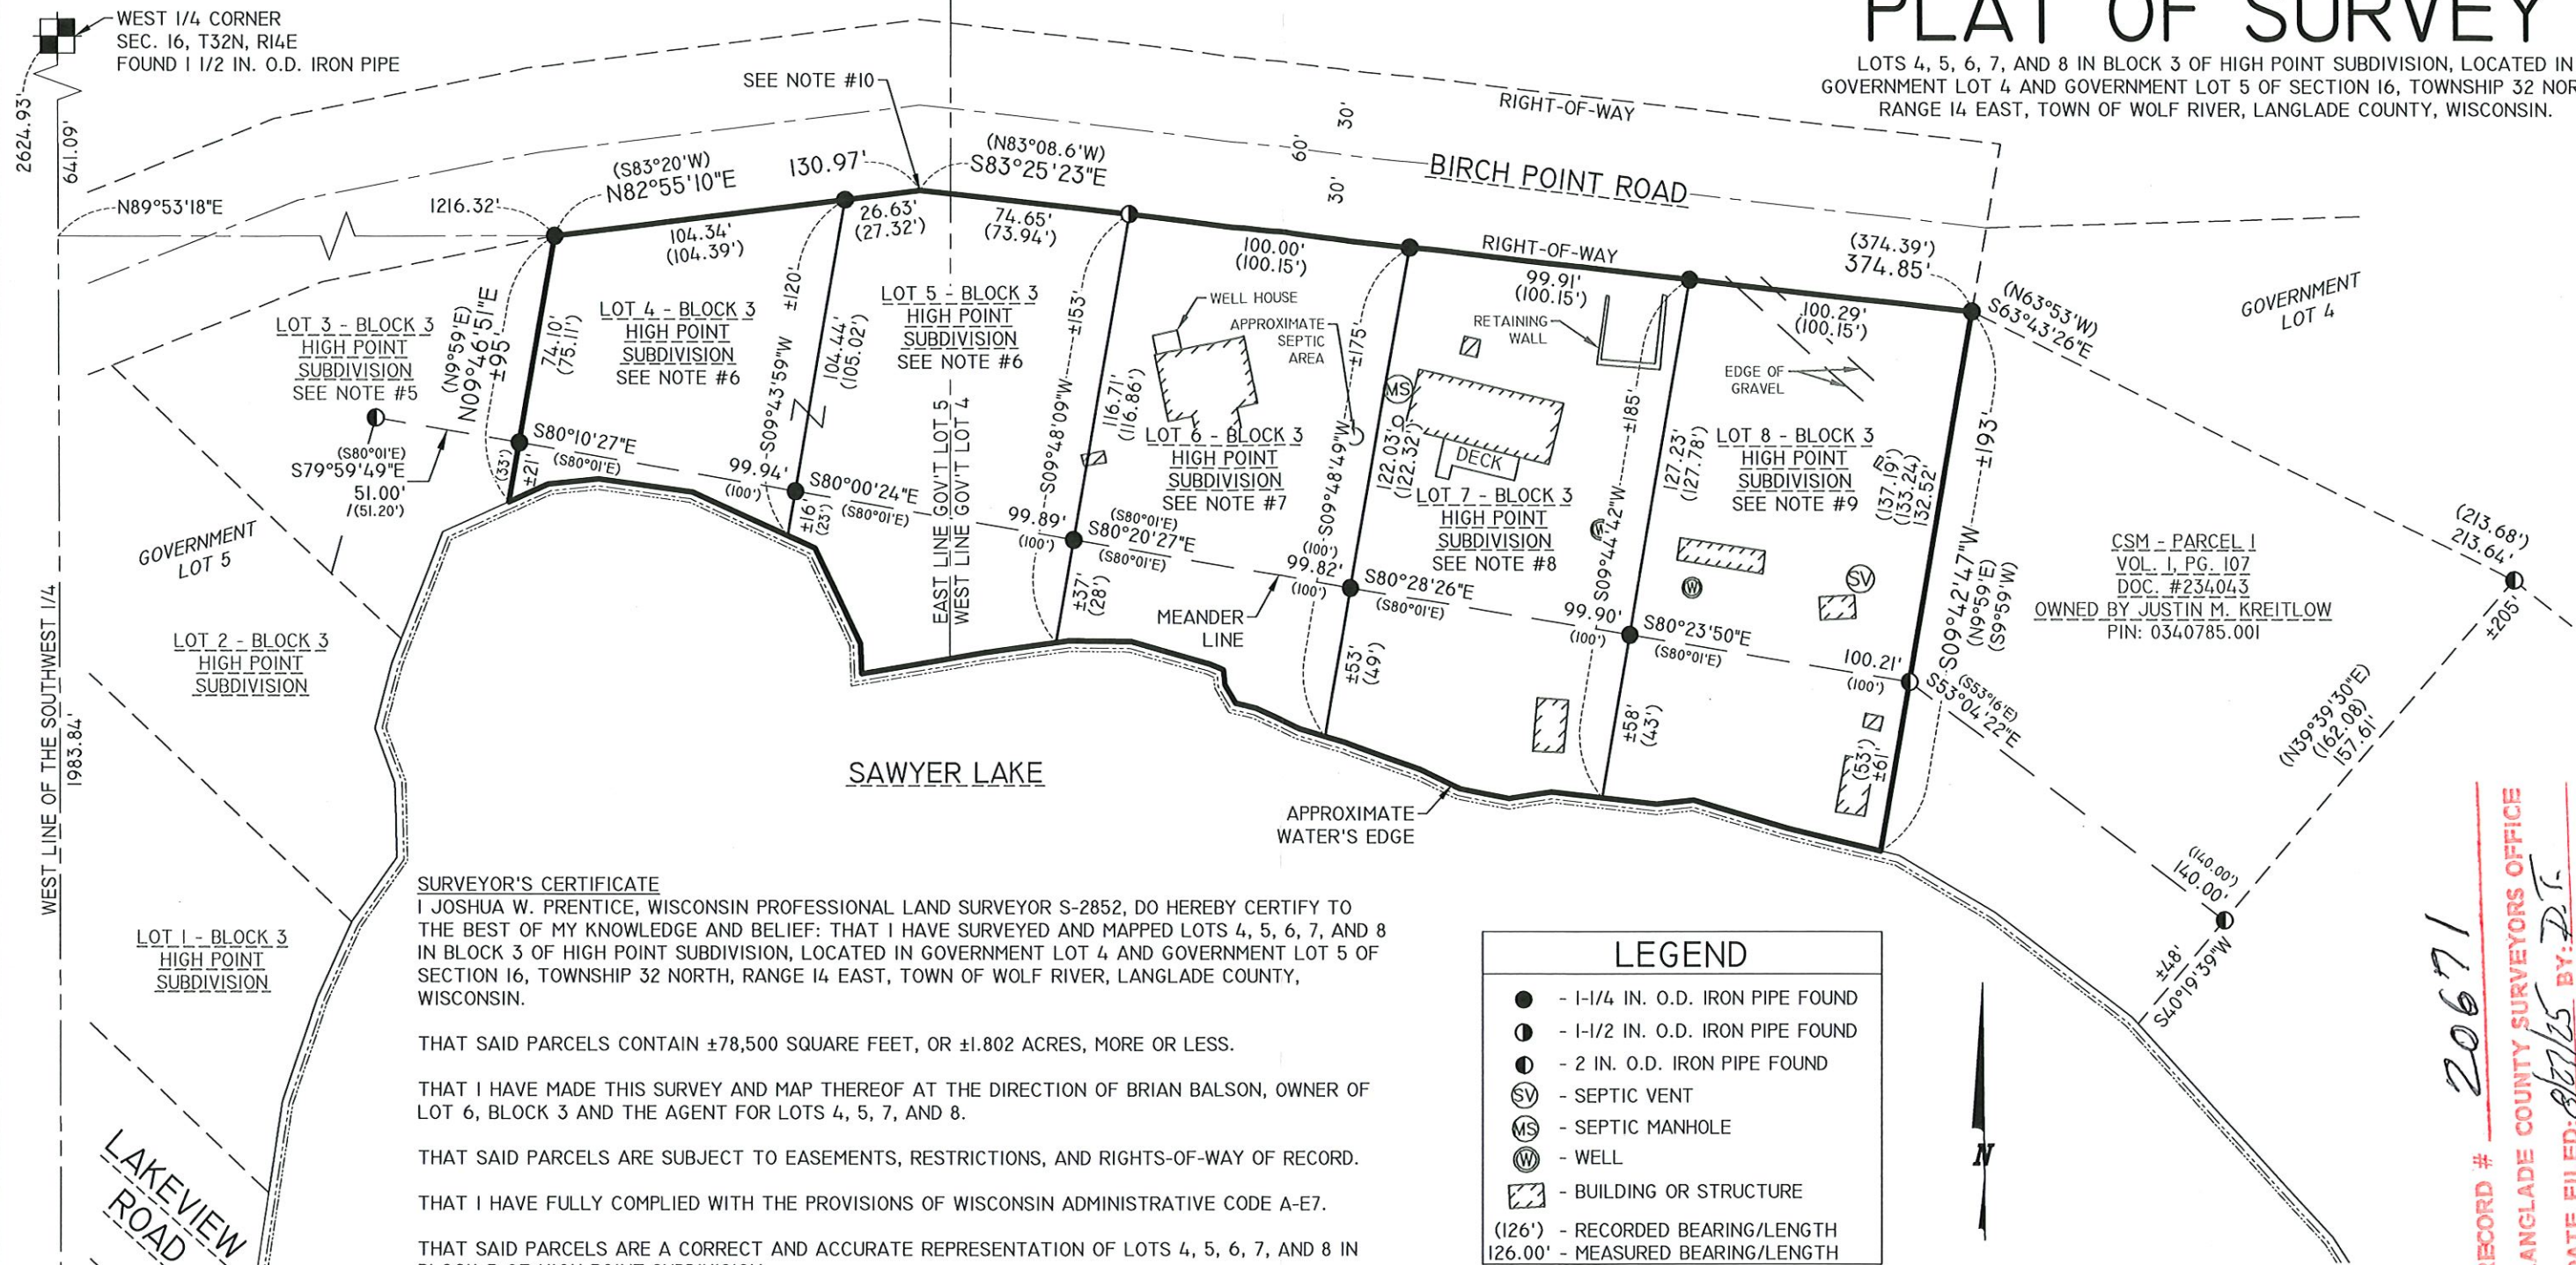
PLAT OF SURVEY

LOTS 4, 5, 6, 7, AND 8 IN BLOCK 3 OF HIGH POINT SUBDIVISION, LOCATED IN GOVERNMENT LOT 4 AND GOVERNMENT LOT 5 OF SECTION 16, TOWNSHIP 32 NOR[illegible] RANGE 14 EAST, TOWN OF WOLF RIVER, LANGLADE COUNTY, WISCONSIN.

WEST 1/4 CORNER
SEC. 16, T32N, R14E
FOUND 1 1/2 IN. O.D. IRON PIPE

2624.93'
641.09'
N89°53'18"E
1216.32'

SEE NOTE #10

RIGHT-OF-WAY
BIRCH POINT ROAD
RIGHT-OF-WAY
30'
60'
30'

(S83°20'W)
N82°55'10"E
130.97'
(N83°08.6'W)
S83°25'23"E
104.34'
(104.39')
26.63'
(27.32')
74.65'
(73.94')
100.00'
(100.15')
99.91'
(100.15')
(374.39')
374.85'
100.29'
(100.15')
(N63°53'W)
S63°43'26"E

GOVERNMENT LOT 4
GOVERNMENT LOT 5

LOT 3 - BLOCK 3
HIGH POINT
SUBDIVISION
SEE NOTE #5

LOT 4 - BLOCK 3
HIGH POINT
SUBDIVISION
SEE NOTE #6

LOT 5 - BLOCK 3
HIGH POINT
SUBDIVISION
SEE NOTE #6

LOT 6 - BLOCK 3
HIGH POINT
SUBDIVISION
SEE NOTE #7

LOT 7 - BLOCK 3
HIGH POINT
SUBDIVISION
SEE NOTE #8

LOT 8 - BLOCK 3
HIGH POINT
SUBDIVISION
SEE NOTE #9

LOT 2 - BLOCK 3
HIGH POINT
SUBDIVISION

LOT 1 - BLOCK 3
HIGH POINT
SUBDIVISION

CSM - PARCEL 1
VOL. 1, PG. 107
DOC. #234043
OWNED BY JUSTIN M. KREITLOW
PIN: 0340785.001

(N9°59'E)
N09°46'51"E
±95'
74.10'
(75.11')
±120'
S09°43'59"W
104.44'
(105.02')
EAST LINE GOV'T LOT 5
WEST LINE GOV'T LOT 4
±153'
S09°48'09"W
116.71'
(116.86')
±175'
S09°48'49"W
122.03'
(122.32')
±185'
S09°44'42"W
127.23'
(127.78')
137.19'
(133.24')
132.52'
±193'
S09°42'47"W
(N9°59'E)
(S9°59'W)

(S80°01'E)
S79°59'49"E
51.00'
(51.20')
S80°10'27"E
(S80°01'E)
(33')
±21'
99.94'
(100')
S80°00'24"E
(S80°01'E)
±16'
(23')
99.89'
(100')
(S80°01'E)
S80°20'27"E
(S80°01'E)
±37'
(28')
(100')
99.82'
(100')
S80°28'26"E
(S80°01'E)
±53'
(49')
99.90'
(100')
S80°23'50"E
(S80°01'E)
±58'
(43')
100.21'
(100')
(53')
±61'
(S53°16'E)
S53°04'22"E
(N39°39'30"E)
(162.08')
157.61'
(213.68')
213.64'
±205'
(140.00')
140.00'
±48'
S40°19'39"W

WELL HOUSE
APPROXIMATE SEPTIC AREA
RETAINING WALL
DECK
EDGE OF GRAVEL
MEANDER LINE
SAWYER LAKE
APPROXIMATE WATER'S EDGE
WEST LINE OF THE SOUTHWEST 1/4
1983.84'
LAKEVIEW ROAD

SURVEYOR'S CERTIFICATE
I JOSHUA W. PRENTICE, WISCONSIN PROFESSIONAL LAND SURVEYOR S-2852, DO HEREBY CERTIFY TO THE BEST OF MY KNOWLEDGE AND BELIEF: THAT I HAVE SURVEYED AND MAPPED LOTS 4, 5, 6, 7, AND 8 IN BLOCK 3 OF HIGH POINT SUBDIVISION, LOCATED IN GOVERNMENT LOT 4 AND GOVERNMENT LOT 5 OF SECTION 16, TOWNSHIP 32 NORTH, RANGE 14 EAST, TOWN OF WOLF RIVER, LANGLADE COUNTY, WISCONSIN.

THAT SAID PARCELS CONTAIN ±78,500 SQUARE FEET, OR ±1.802 ACRES, MORE OR LESS.

THAT I HAVE MADE THIS SURVEY AND MAP THEREOF AT THE DIRECTION OF BRIAN BALSON, OWNER OF LOT 6, BLOCK 3 AND THE AGENT FOR LOTS 4, 5, 7, AND 8.

THAT SAID PARCELS ARE SUBJECT TO EASEMENTS, RESTRICTIONS, AND RIGHTS-OF-WAY OF RECORD.

THAT I HAVE FULLY COMPLIED WITH THE PROVISIONS OF WISCONSIN ADMINISTRATIVE CODE A-E7.

THAT SAID PARCELS ARE A CORRECT AND ACCURATE REPRESENTATION OF LOTS 4, 5, 6, 7, AND 8 IN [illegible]

LEGEND
- 1-1/4 IN. O.D. IRON PIPE FOUND
- 1-1/2 IN. O.D. IRON PIPE FOUND
- 2 IN. O.D. IRON PIPE FOUND
SV - SEPTIC VENT
MS - SEPTIC MANHOLE
W - WELL
- BUILDING OR STRUCTURE
(126') - RECORDED BEARING/LENGTH
126.00' - MEASURED BEARING/LENGTH

N

RECORD # 20671
LANGLADE COUNTY SURVEYORS OFFICE
DATE FILED: 8/27/25 BY: D.T.